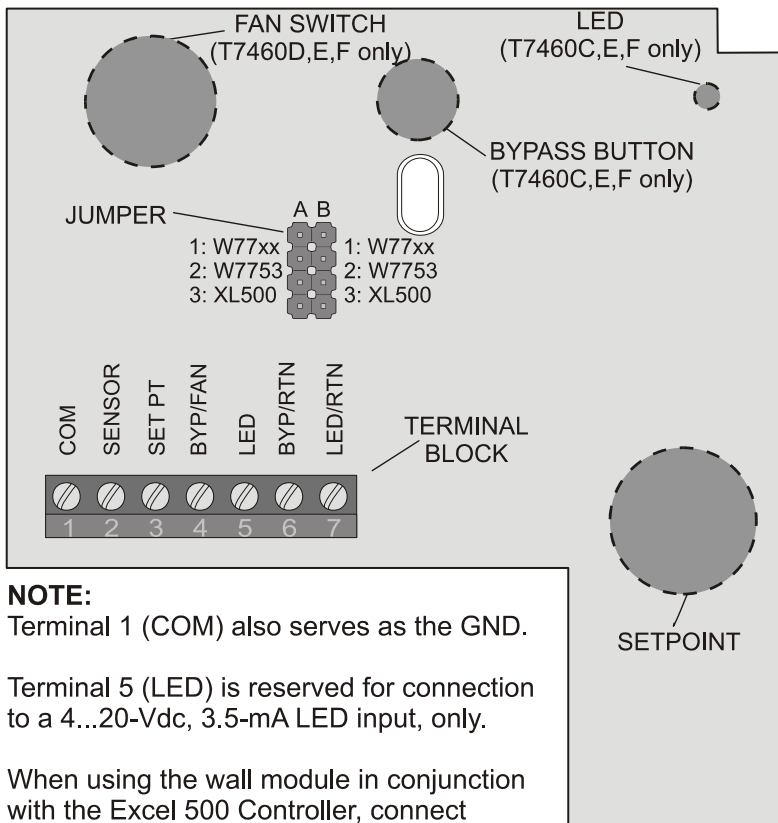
FAN SWITCH
(T7460D,E,F only)

LED
(T7460C,E,F only)

BYPASS BUTTON
(T7460C,E,F only)

JUMPER

A B

1: W77xx
2: W7753
3: XL500

1: W77xx
2: W7753
3: XL500

COM
SENSOR
SET PT
BYP/FAN
LED
BYP/RTN
LED/RTN

TERMINAL BLOCK

1 2 3 4 5 6 7

SETPOINT

NOTE:
Terminal 1 (COM) also serves as the GND.

Terminal 5 (LED) is reserved for connection to a 4...20-Vdc, 3.5-mA LED input, only.

When using the wall module in conjunction with the Excel 500 Controller, connect